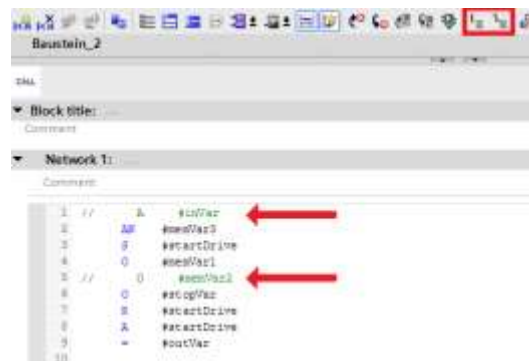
Baustein_2

STL

▼ Block title: ...

Comment

▼ Network 1: ...

Comment

1 // A #inVar
2 AN #memVar3
3 S #startDrive
4 O #memVar1
5 // O #memVar2
6 O #stopVar
7 R #startDrive
8 A #startDrive
9 = #outVar
10